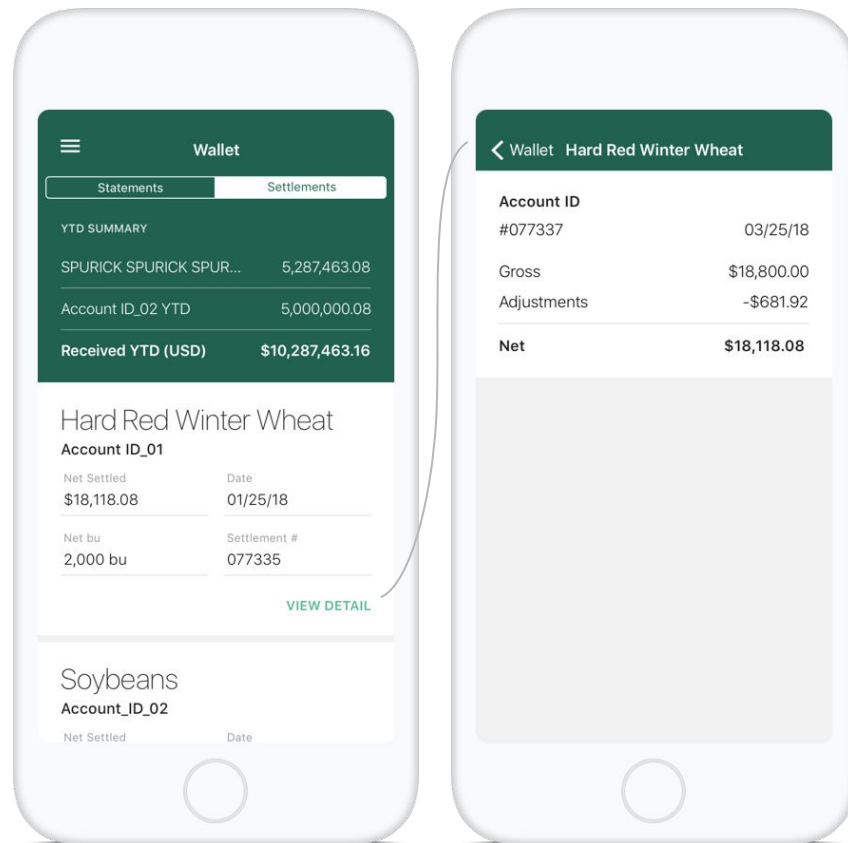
Wallet

Statements | Settlements

YTD SUMMARY

SPURICK SPURICK SPUR... 5,287,463.08

Account ID_02 YTD 5,000,000.08

Received YTD (USD) $10,287,463.16

Hard Red Winter Wheat

Account ID_01

Net Settled
$18,118.08

Date
01/25/18

Net bu
2,000 bu

Settlement #
077335

VIEW DETAIL

Soybeans

Account_ID_02

Net Settled

Date

Wallet Hard Red Winter Wheat

Account ID

#077337 03/25/18

Gross $18,800.00

Adjustments -$681.92

Net $18,118.08